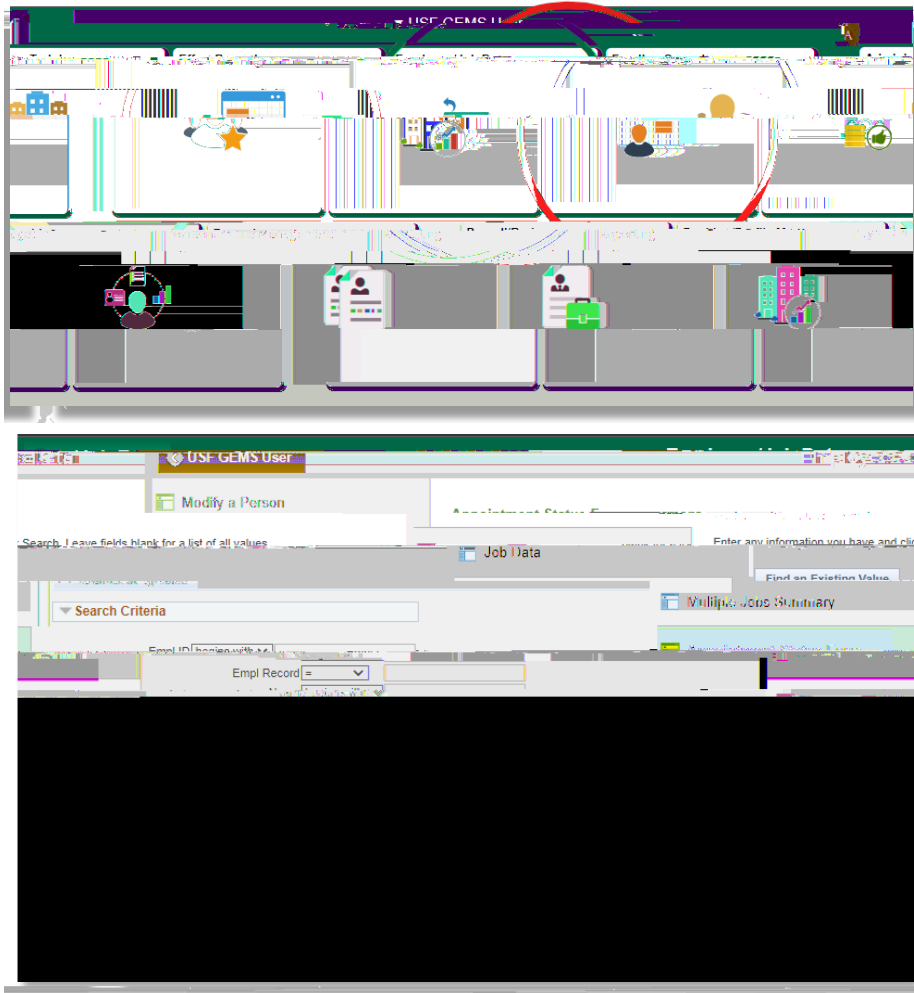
USF GEMS User

USF GEMS User

Modify a Person

Appointment Status E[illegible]

Search. Leave fields blank for a list of all values

Job Data

Enter any information you have and cli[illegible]

Find an Existing Value

Search Criteria

Multiple Jobs Summary

Empl ID begins with

Empl Record =